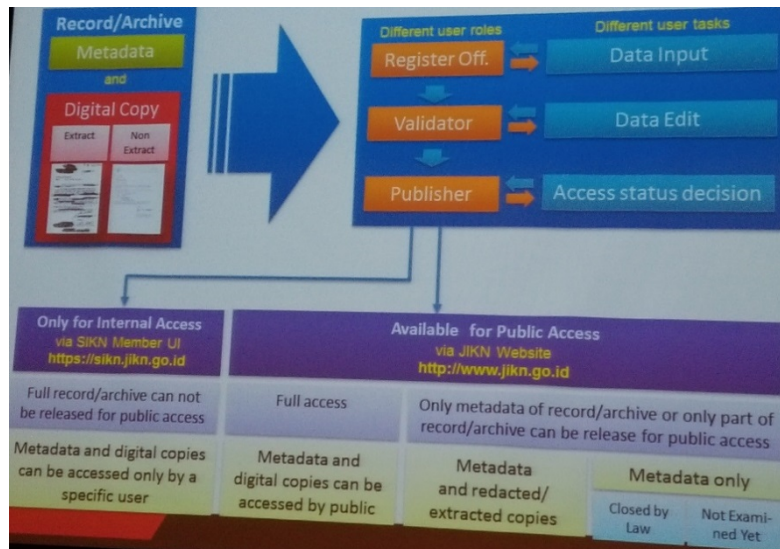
Record/Archive

Metadata

and

Digital Copy

Extract

Non Extract

Different user roles

Different user tasks

Register Off.

Data Input

Validator

Data Edit

Publisher

Access status decision

Only for Internal Access
via SIKN Member UI
https://sikn.jikn.go.id

Available for Public Access
via JIKN Website
http://www.jikn.go.id

Full record/archive can not be released for public access

Full access

Only metadata of record/archive or only part of record/archive can be release for public access

Metadata and digital copies can be accessed only by a specific user

Metadata and digital copies can be accessed by public

Metadata and redacted/ extracted copies

Metadata only

Closed by Law

Not Examined Yet